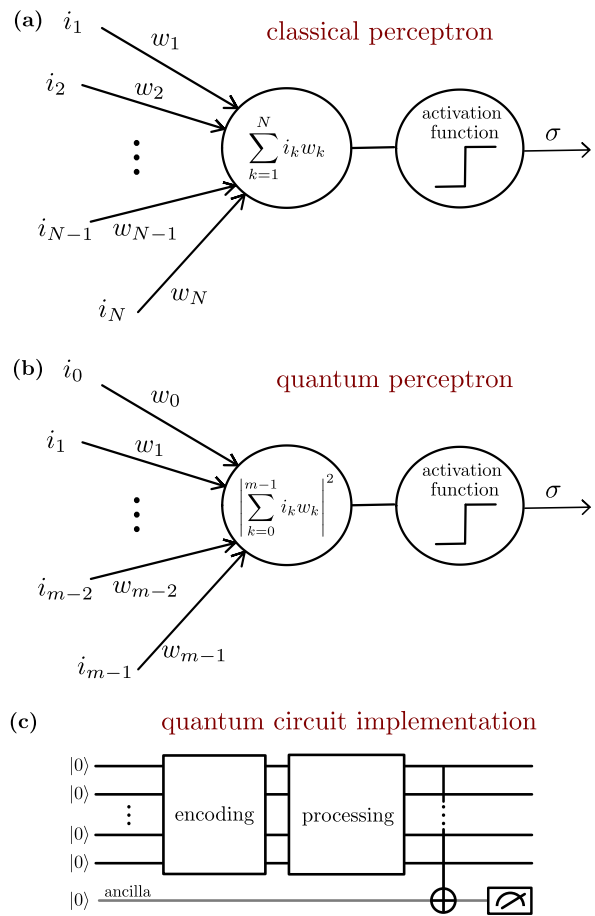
(a) $i_1$ $w_1$ classical perceptron

$i_2$ $w_2$

$\sum_{k=1}^{N} i_k w_k$

activation function

$\sigma$

$i_{N-1}$ $w_{N-1}$

$i_N$ $w_N$

(b) $i_0$ $w_0$ quantum perceptron

$i_1$ $w_1$

$\left|\sum_{k=0}^{m-1} i_k w_k\right|^2$

activation function

$\sigma$

$i_{m-2}$ $w_{m-2}$

$i_{m-1}$ $w_{m-1}$

(c) quantum circuit implementation

$|0\rangle$
$|0\rangle$
$|0\rangle$
$|0\rangle$

encoding

processing

$|0\rangle$ ancilla